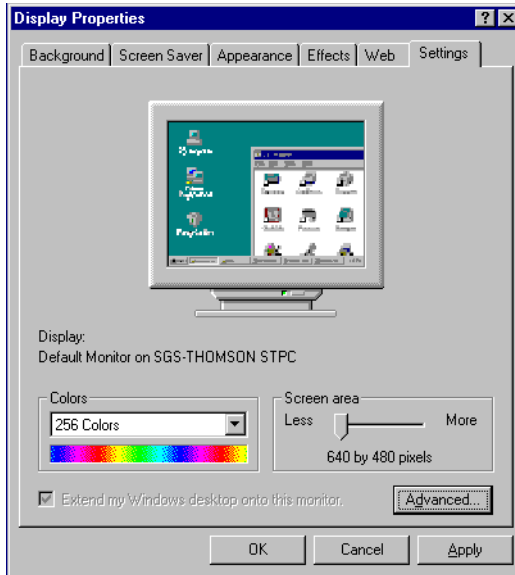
Display Properties

?

Background | Screen Saver | Appearance | Effects | Web | Settings

Display:
Default Monitor on SGS-THOMSON STPC

Colors
256 Colors

Screen area
Less
More
640 by 480 pixels

Extend my Windows desktop onto this monitor.

Advanced...

OK
Cancel
Apply